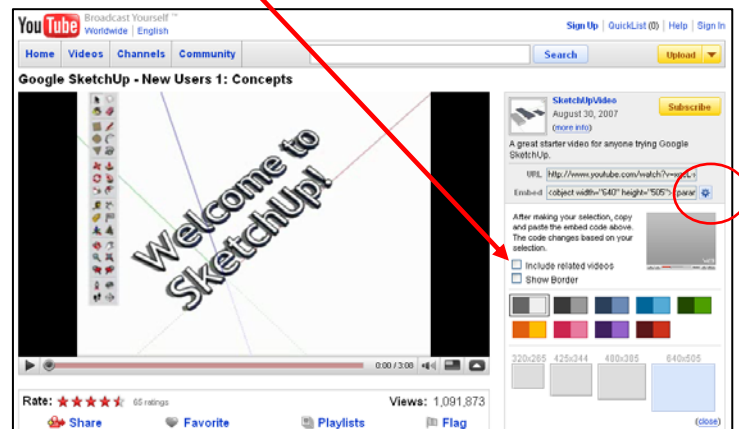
YouTube Broadcast Yourself™ Worldwide | English

Sign Up | QuickList (0) | Help | Sign In

Home Videos Channels Community

Search

Upload

Google SketchUp - New Users 1: Concepts

Welcome to SketchUp!

0:00 / 3:08

Rate: 65 ratings

Views: 1,091,873

Share Favorite Playlists Flag

SketchUpVideo
August 30, 2007
(more info)

Subscribe

A great starter video for anyone trying Google SketchUp.

URL http://www.youtube.com/watch?v=

Embed <object width="640" height="505"><param

After making your selection, copy and paste the embed code above. The code changes based on your selection.

Include related videos

Show Border

320x265 425x344 480x385 640x505

(close)